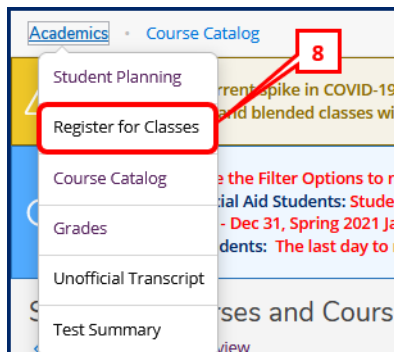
Academics • Course Catalog

8

Student Planning
Register for Classes
Course Catalog
Grades
Unofficial Transcript
Test Summary

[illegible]rrent spike in COVID-19
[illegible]nd blended classes wi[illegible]

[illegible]e the Filter Options to r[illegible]
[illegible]ial Aid Students: Stude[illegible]
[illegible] - Dec 31, Spring 2021 Ja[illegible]
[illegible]dents: The last day to r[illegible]

S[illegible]rses and Cours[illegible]
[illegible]view